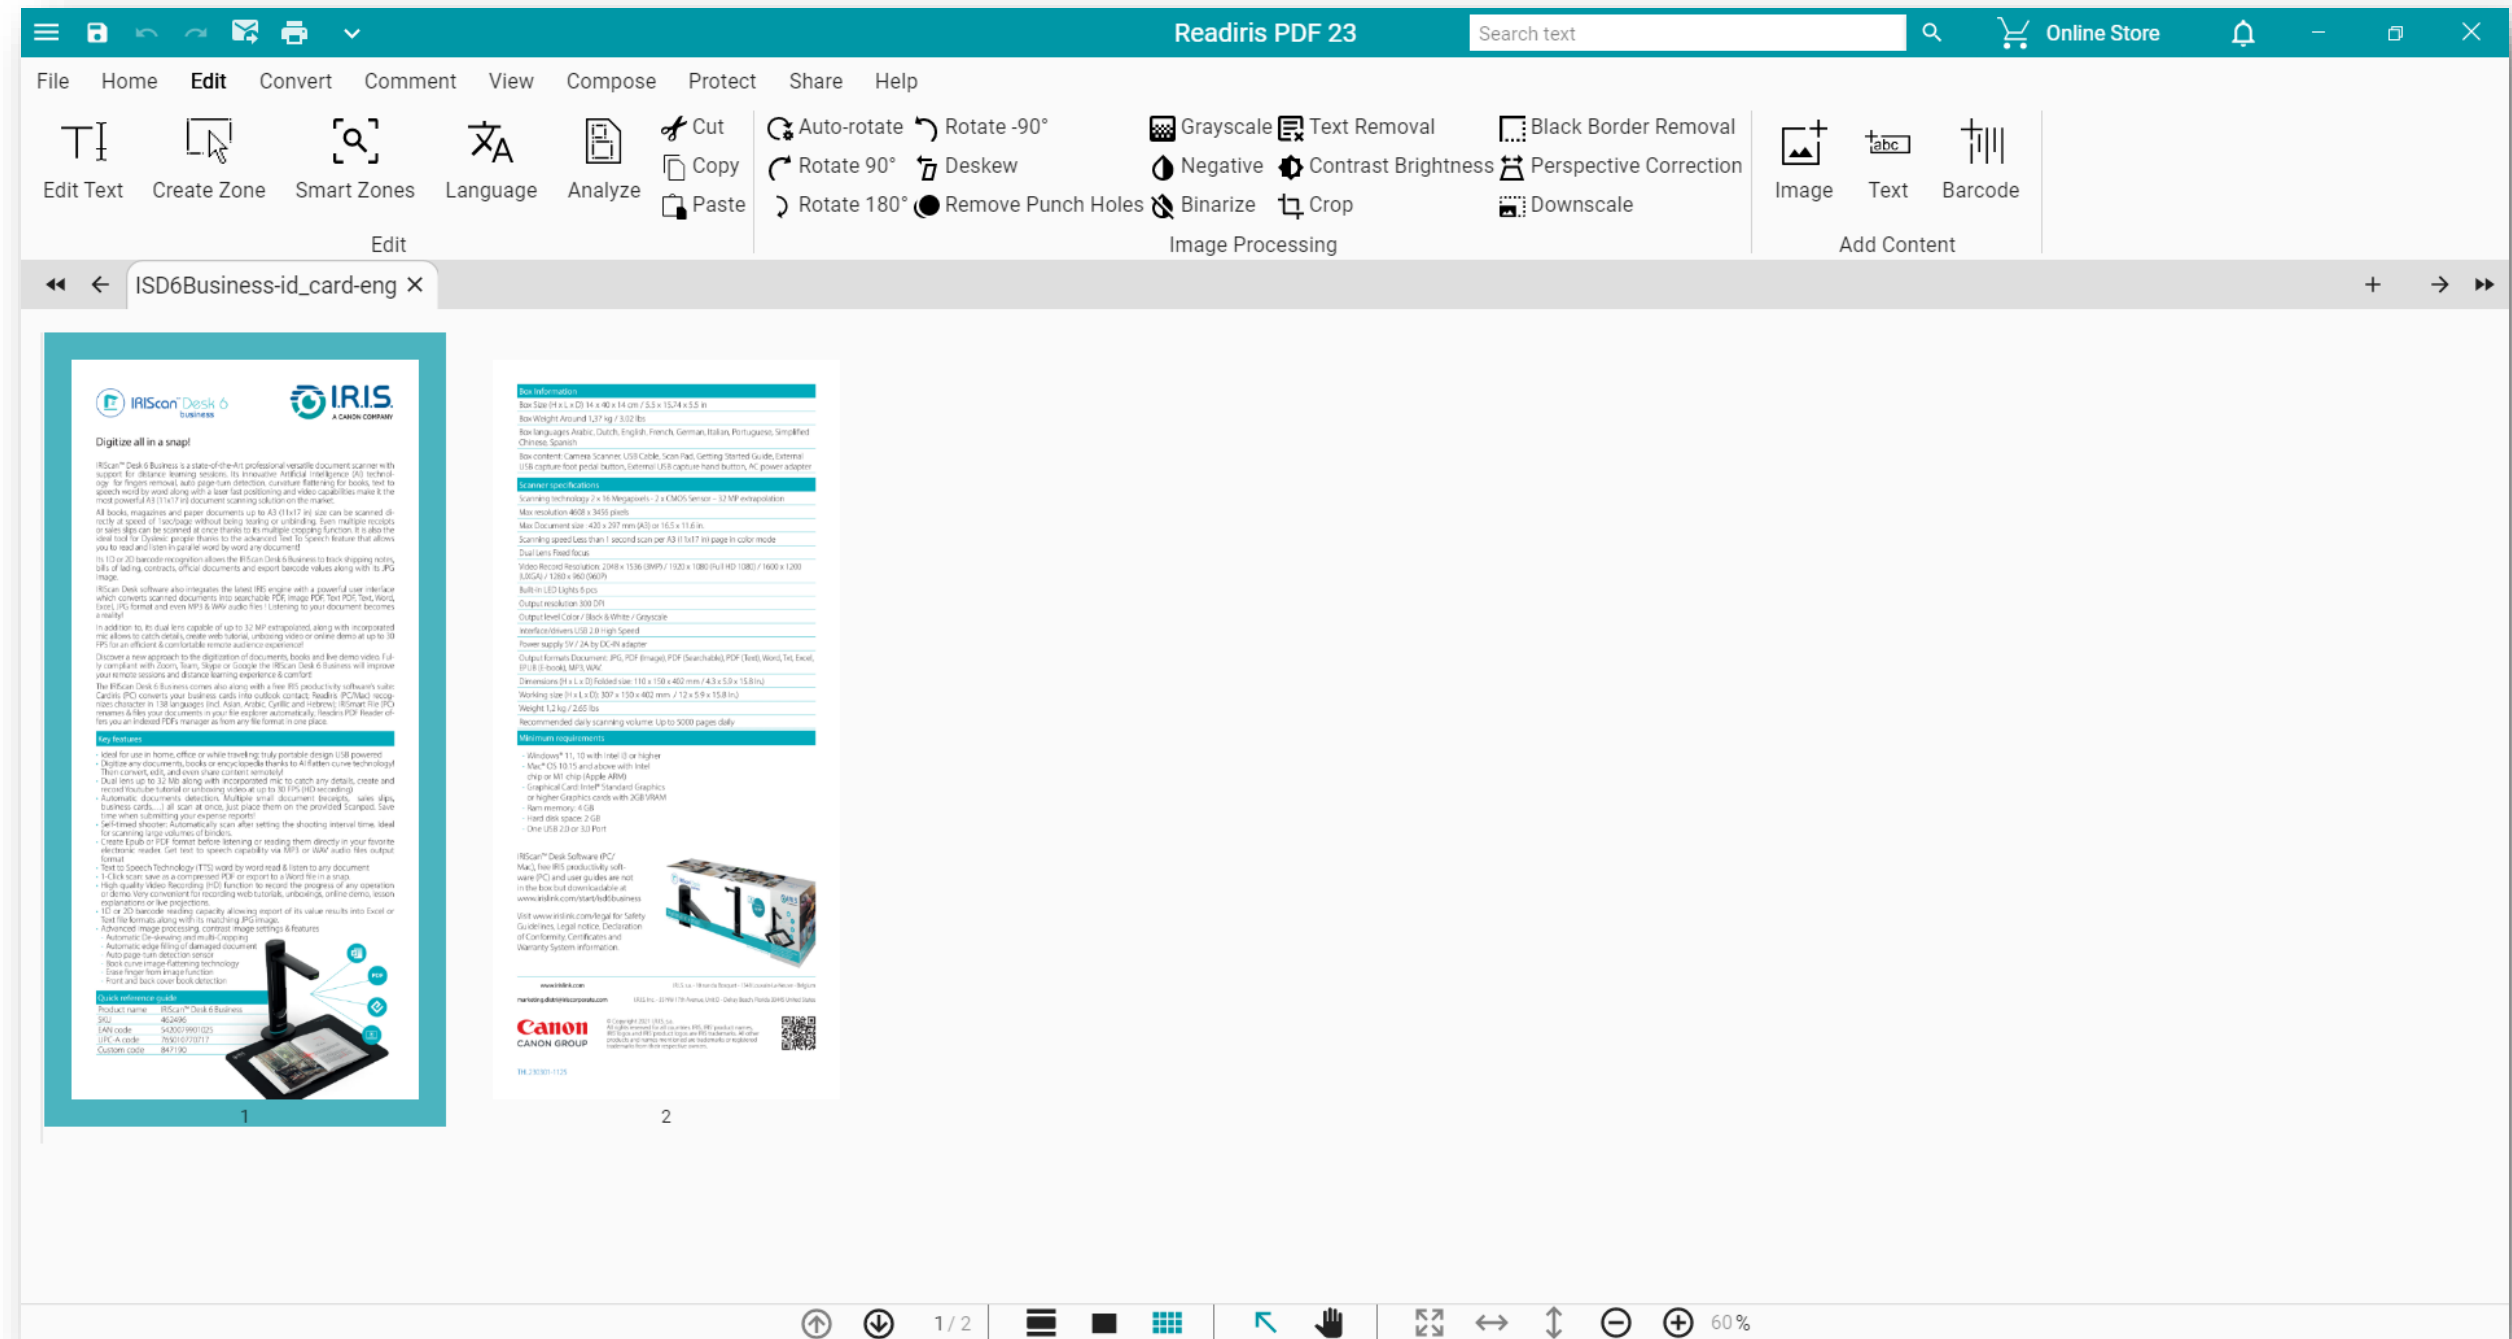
Readiris PDF 23
Search text
Online Store

File Home Edit Convert Comment View Compose Protect Share Help

Edit Text
Create Zone
Smart Zones
Language
Analyze
Cut
Copy
Paste
Edit

Auto-rotate
Rotate -90°
Rotate 90°
Deskew
Rotate 180°
Remove Punch Holes
Grayscale
Text Removal
Negative
Contrast Brightness
Binarize
Crop
Black Border Removal
Perspective Correction
Downscale
Image Processing

Image
Text
Barcode
Add Content

ISD6Business-id_card-eng

IRIScan Desk 6
I.R.I.S.
A CANON COMPANY
Digitize all in a snap!
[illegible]
Key features
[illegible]
Quick reference guide
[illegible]

1

Box information
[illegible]
Scanner specifications
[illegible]
Minimum requirements
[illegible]
Canon
CANON GROUP

2

1 / 2
60 %